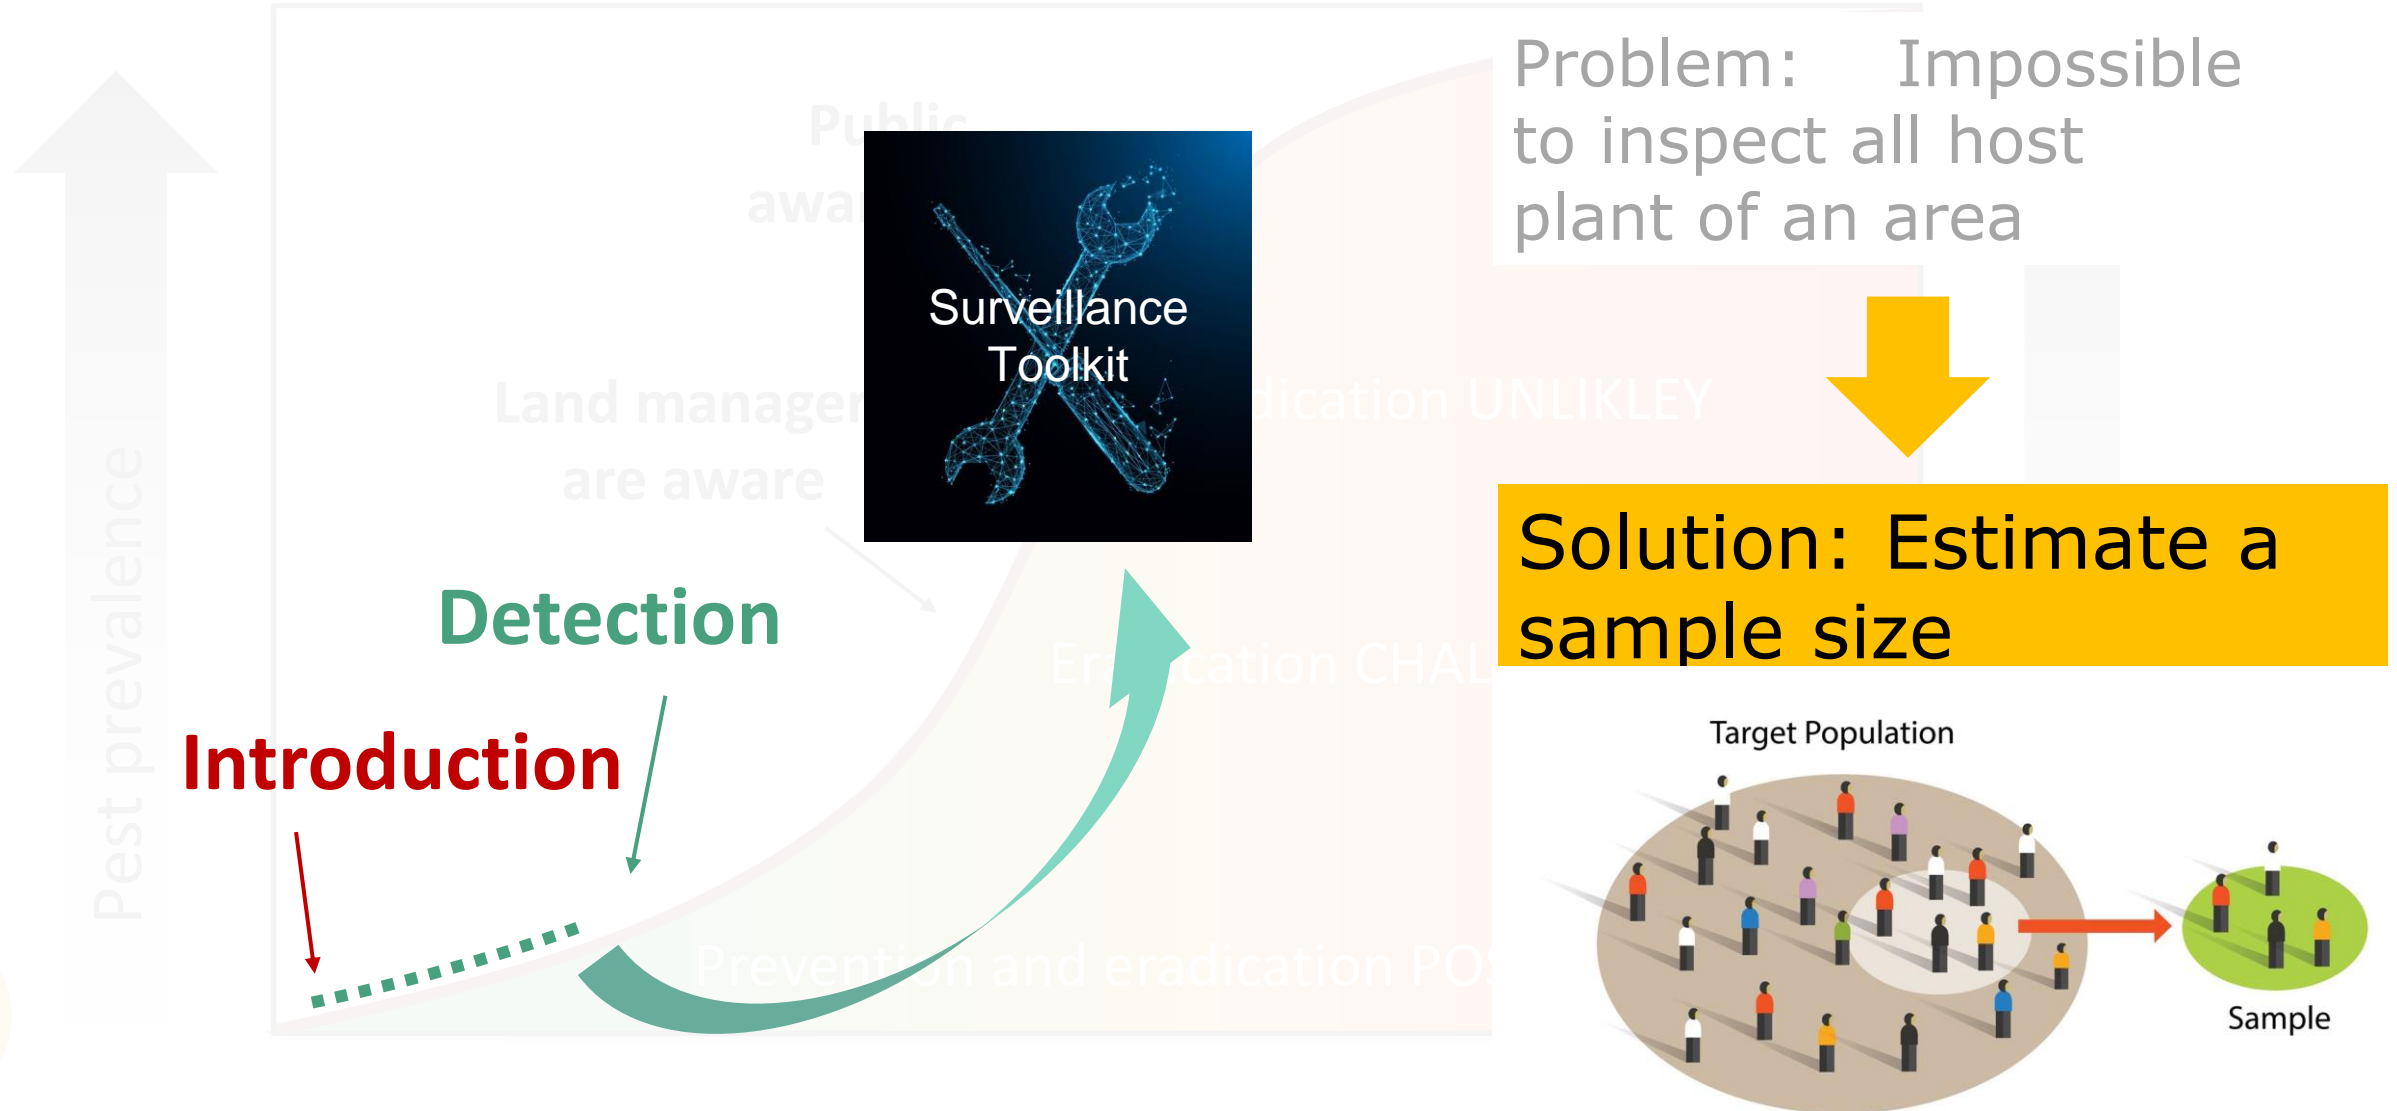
Problem: Impossible to inspect all host plant of an area

Public awa

Surveillance Toolkit

Land manage are aware

dication UNLIKLEY

Solution: Estimate a sample size

Detection

Er cation CHAL

Pest prevalence

Introduction

Prevention and eradication PO

Target Population

Sample